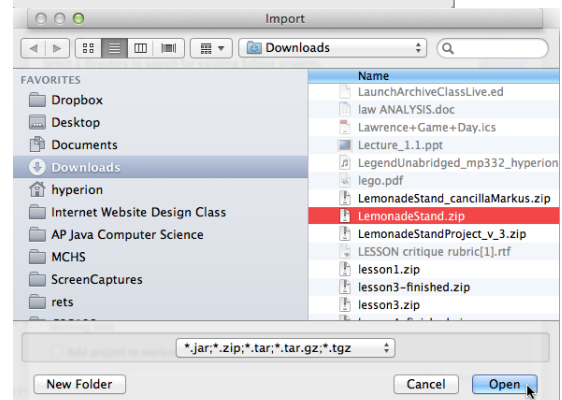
Import

Downloads

FAVORITES
Dropbox
Desktop
Documents
Downloads
hyperion
Internet Website Design Class
AP Java Computer Science
MCHS
ScreenCaptures
rets
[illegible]

Name
LaunchArchiveClassLive.ed
law ANALYSIS.doc
Lawrence+Game+Day.ics
Lecture_1.1.ppt
LegendUnabridged_mp332_hyperion
lego.pdf
LemonadeStand_cancillaMarkus.zip
LemonadeStand.zip
LemonadeStandProject_v_3.zip
LESSON critique rubric[1].rtf
lesson1.zip
lesson3-finished.zip
lesson3.zip
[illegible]

*.jar;*.zip;*.tar;*.tar.gz;*.tgz

New Folder
Cancel
Open